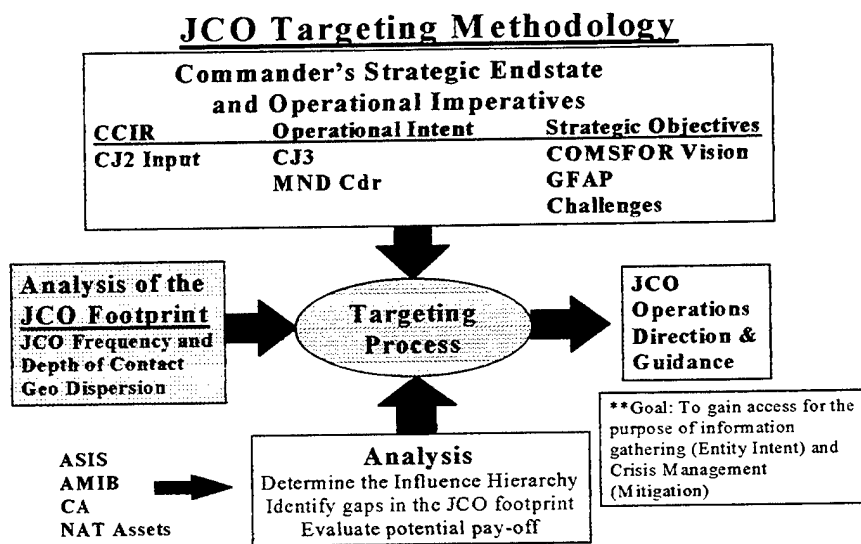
JCO Targeting Methodology

Commander's Strategic Endstate and Operational Imperatives

| CCIR | Operational Intent | Strategic Objectives |
|---|---|---|
| CJ2 Input | CJ3 | COMSFOR Vision |
| | MND Cdr | GFAP |
| | | Challenges |

Analysis of the JCO Footprint
JCO Frequency and Depth of Contact
Geo Dispersion

Targeting Process

JCO Operations Direction & Guidance

**Goal: To gain access for the purpose of information gathering (Entity Intent) and Crisis Management (Mitigation)

ASIS
AMIB
CA
NAT Assets

Analysis
Determine the Influence Hierarchy
Identify gaps in the JCO footprint
Evaluate potential pay-off